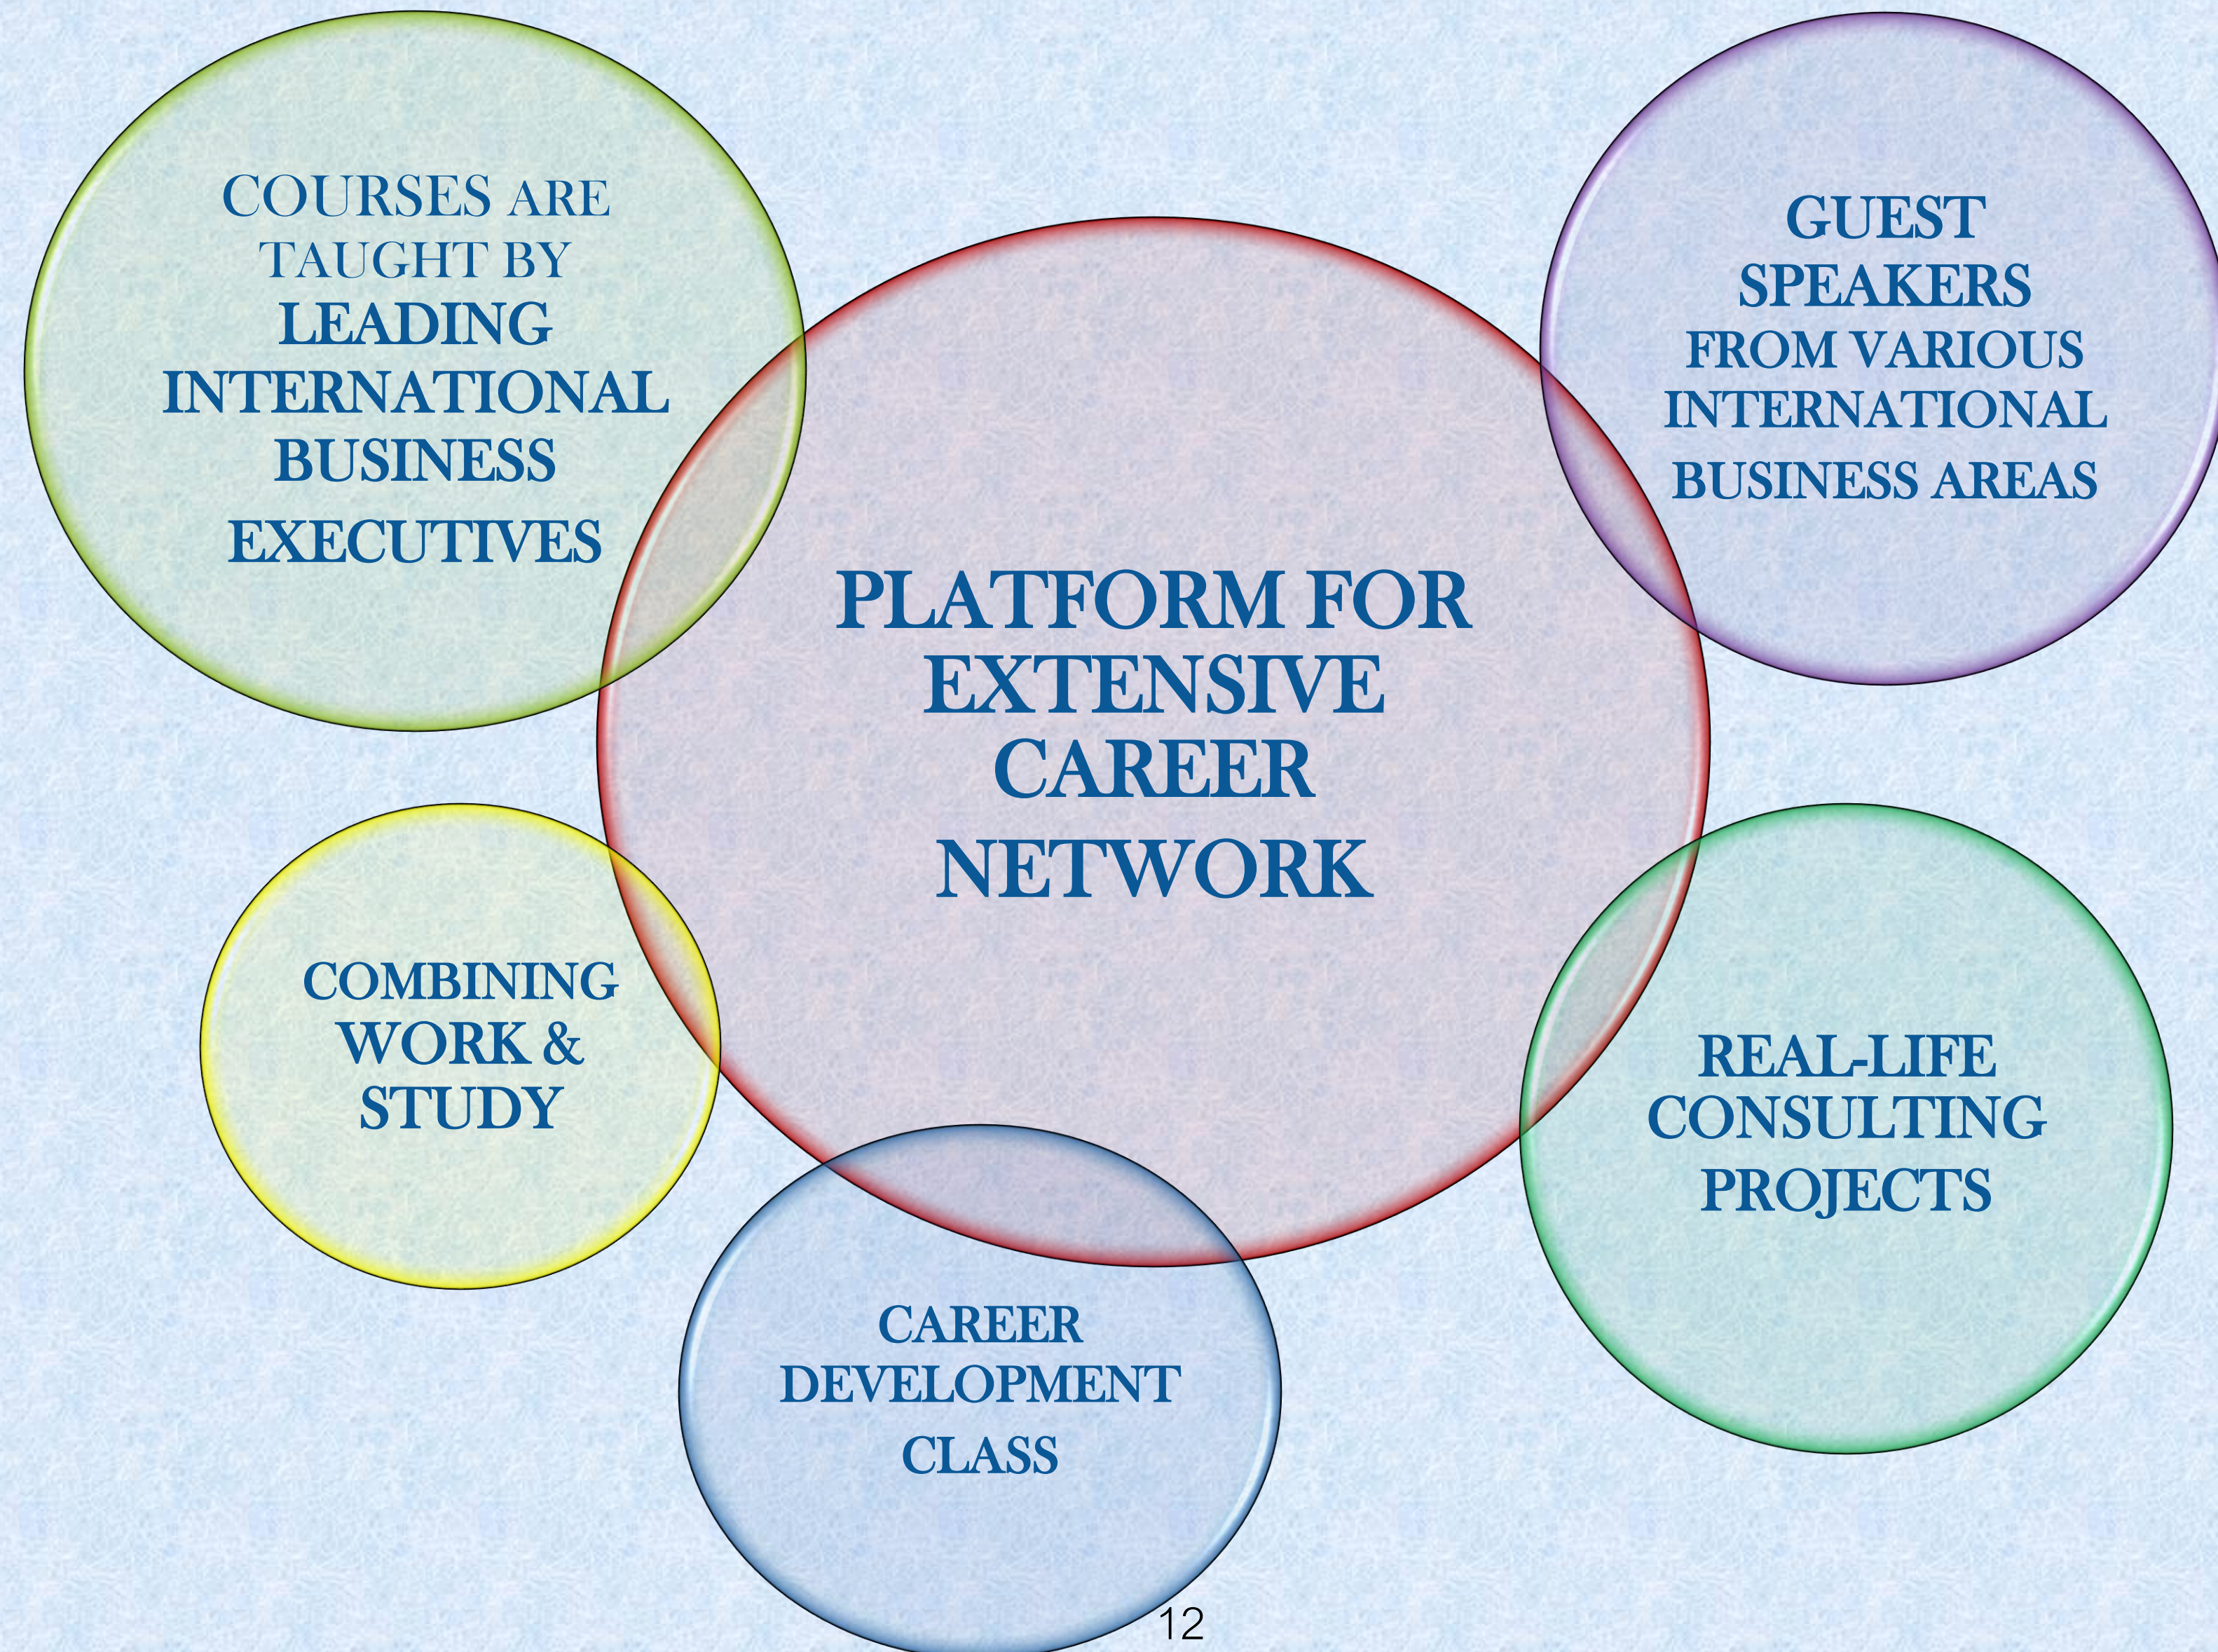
COURSES ARE TAUGHT BY LEADING INTERNATIONAL BUSINESS EXECUTIVES

GUEST SPEAKERS FROM VARIOUS INTERNATIONAL BUSINESS AREAS

PLATFORM FOR EXTENSIVE CAREER NETWORK

COMBINING WORK & STUDY

REAL-LIFE CONSULTING PROJECTS

CAREER DEVELOPMENT CLASS

12